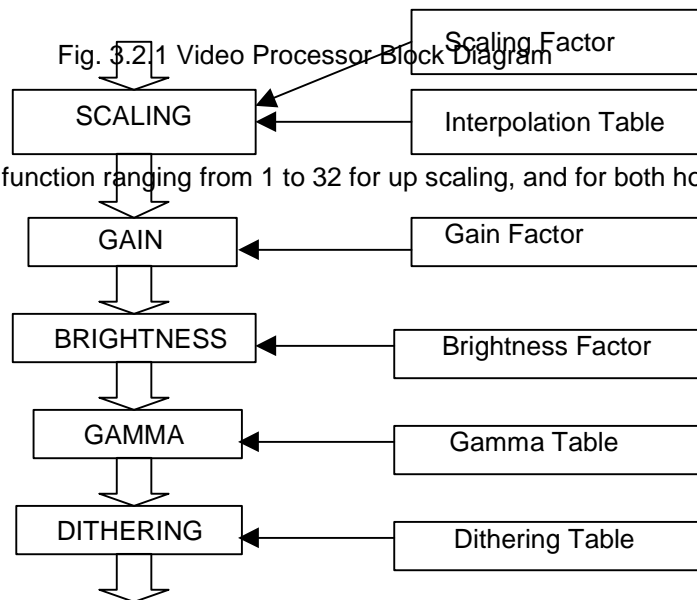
Fig. 3.2.1 Video Processor Block Diagram

Scaling Factor

SCALING

Interpolation Table

function ranging from 1 to 32 for up scaling, and for both ho

GAIN

Gain Factor

BRIGHTNESS

Brightness Factor

GAMMA

Gamma Table

DITHERING

Dithering Table